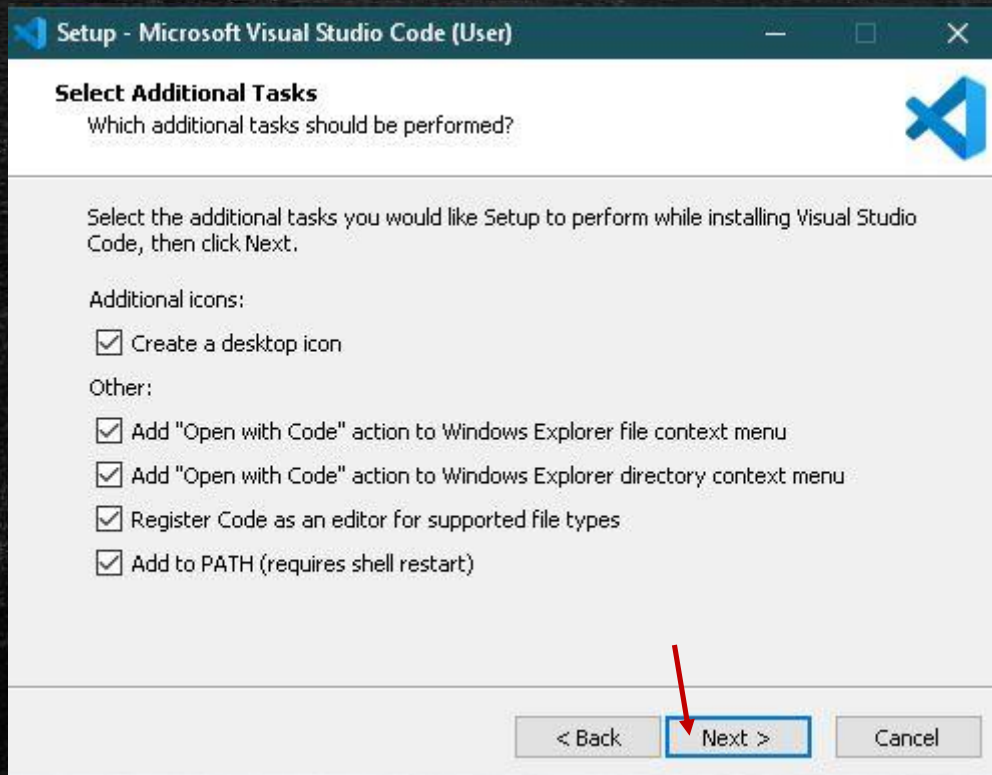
Setup - Microsoft Visual Studio Code (User)

Select Additional Tasks
Which additional tasks should be performed?

Select the additional tasks you would like Setup to perform while installing Visual Studio Code, then click Next.

Additional icons:

☑ Create a desktop icon

Other:

☑ Add "Open with Code" action to Windows Explorer file context menu
☑ Add "Open with Code" action to Windows Explorer directory context menu
☑ Register Code as an editor for supported file types
☑ Add to PATH (requires shell restart)

< Back | Next > | Cancel